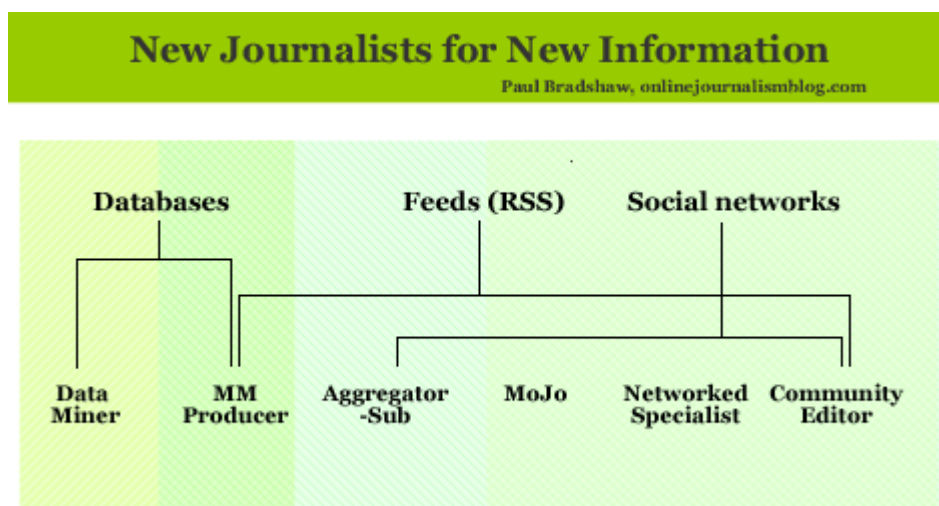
New Journalists for New Information

Paul Bradshaw, onlinejournalismblog.com

Databases

Feeds (RSS)

Social networks

Data Miner

MM Producer

Aggregator -Sub

MoJo

Networked Specialist

Community Editor